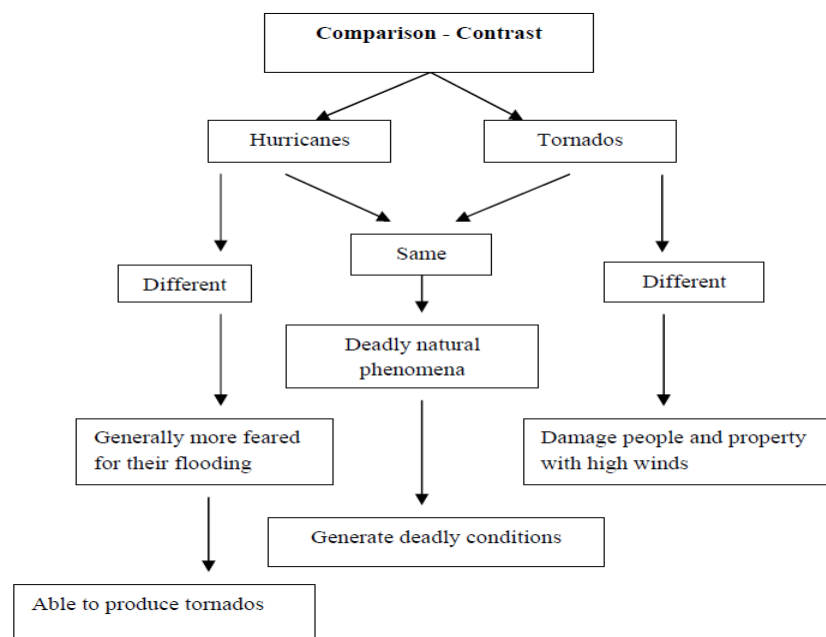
Comparison - Contrast

Hurricanes

Tornados

Same

Different

Different

Deadly natural phenomena

Generally more feared for their flooding

Damage people and property with high winds

Generate deadly conditions

Able to produce tornados